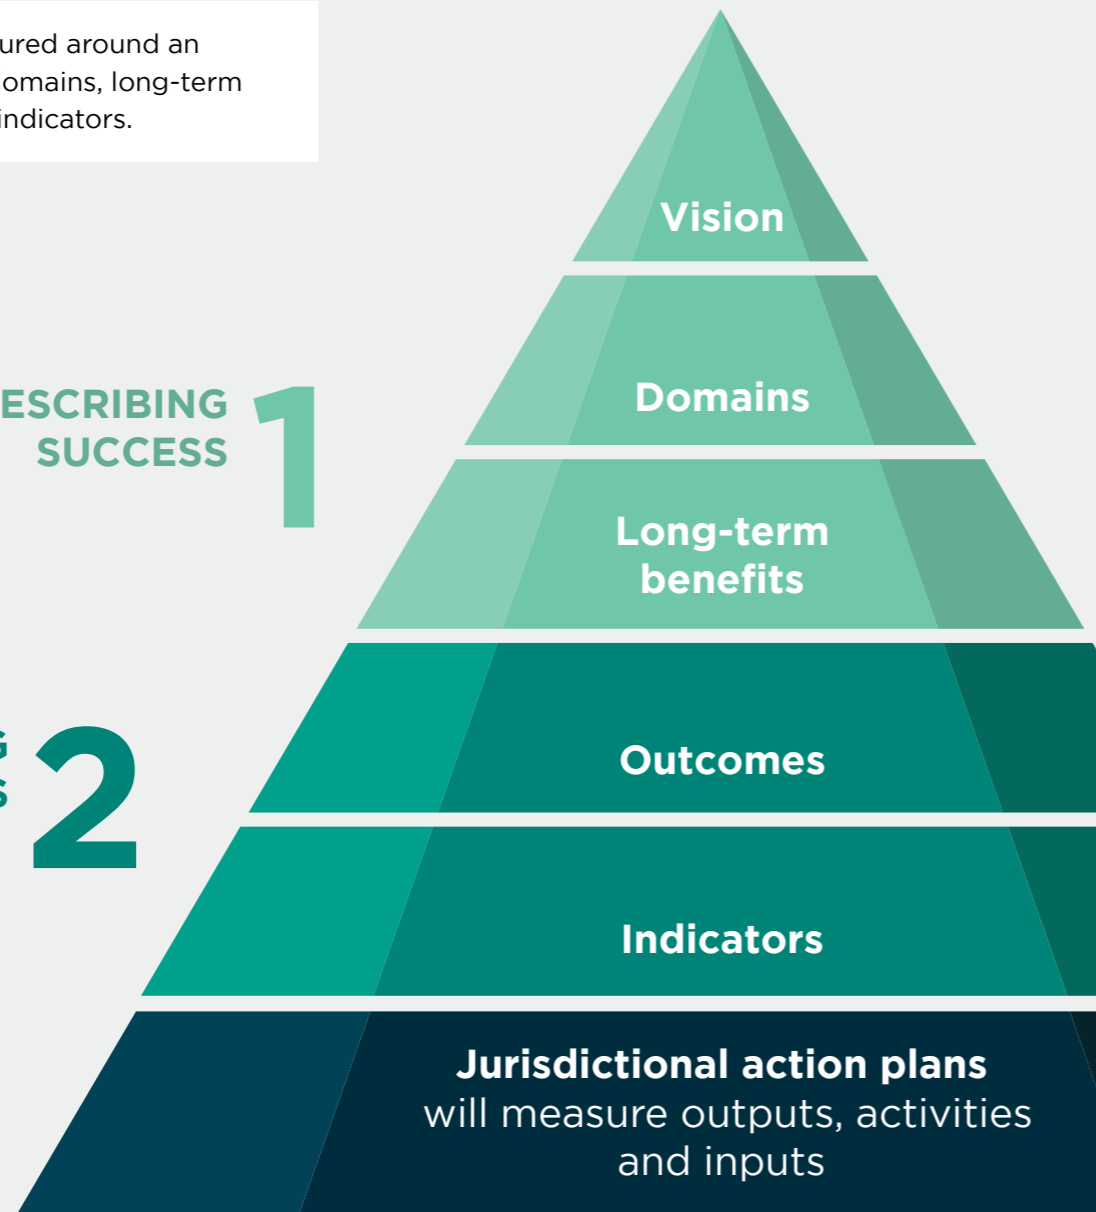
ured around an
omains, long-term
indicators.

ESCRIBING
SUCCESS
1

Vision

Domains

Long-term benefits

G
S
2

Outcomes

Indicators

**Jurisdictional action plans** will measure outputs, activities and inputs